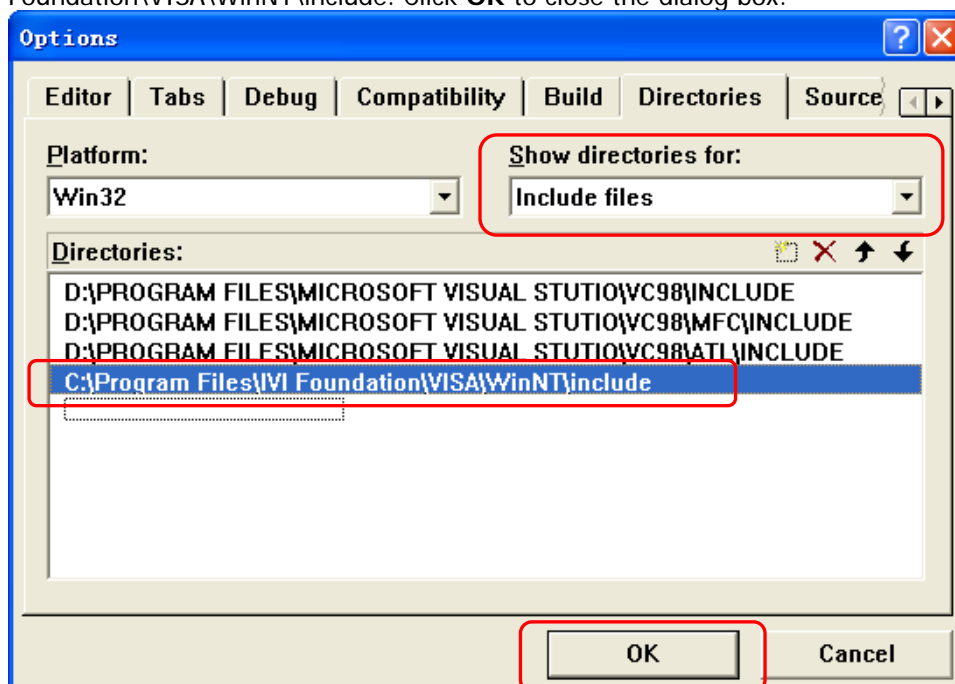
Foundation\VISA\WinNT\include. Click **OK** to close the dialog box.

Options

Editor | Tabs | Debug | Compatibility | Build | Directories | Source

Platform:
Win32

Show directories for:
Include files

Directories:

D:\PROGRAM FILES\MICROSOFT VISUAL STUTIO\VC98\INCLUDE
D:\PROGRAM FILES\MICROSOFT VISUAL STUTIO\VC98\MFC\INCLUDE
D:\PROGRAM FILES\MICROSOFT VISUAL STUTIO\VC98\ATL\INCLUDE
C:\Program Files\IVI Foundation\VISA\WinNT\include

OK
Cancel